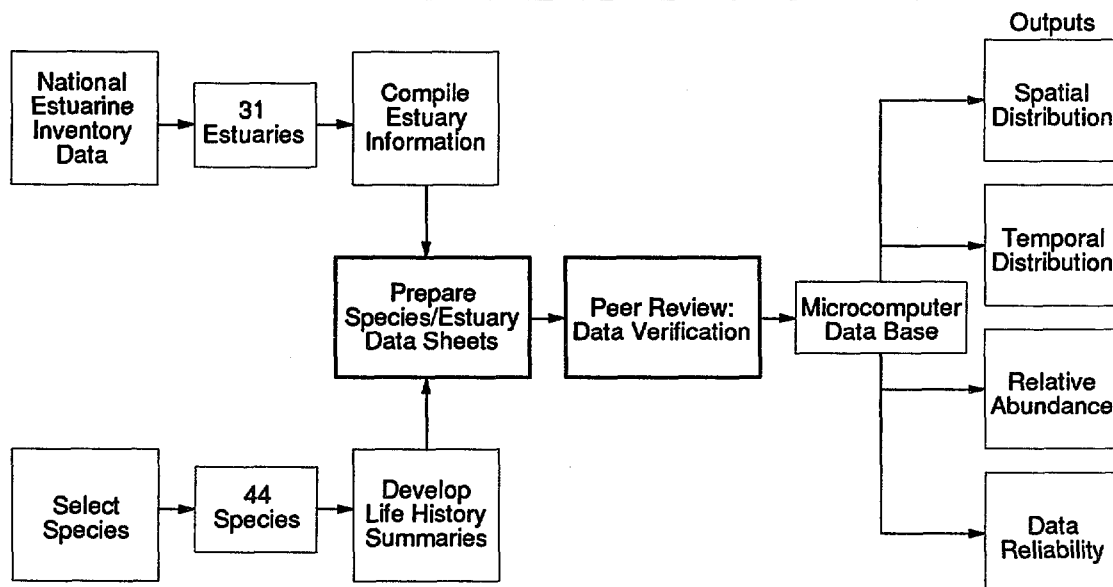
Outputs

National Estuarine Inventory Data

31 Estuaries

Compile Estuary Information

Spatial Distribution

Temporal Distribution

Prepare Species/Estuary Data Sheets

Peer Review: Data Verification

Microcomputer Data Base

Relative Abundance

Select Species

44 Species

Develop Life History Summaries

Data Reliability